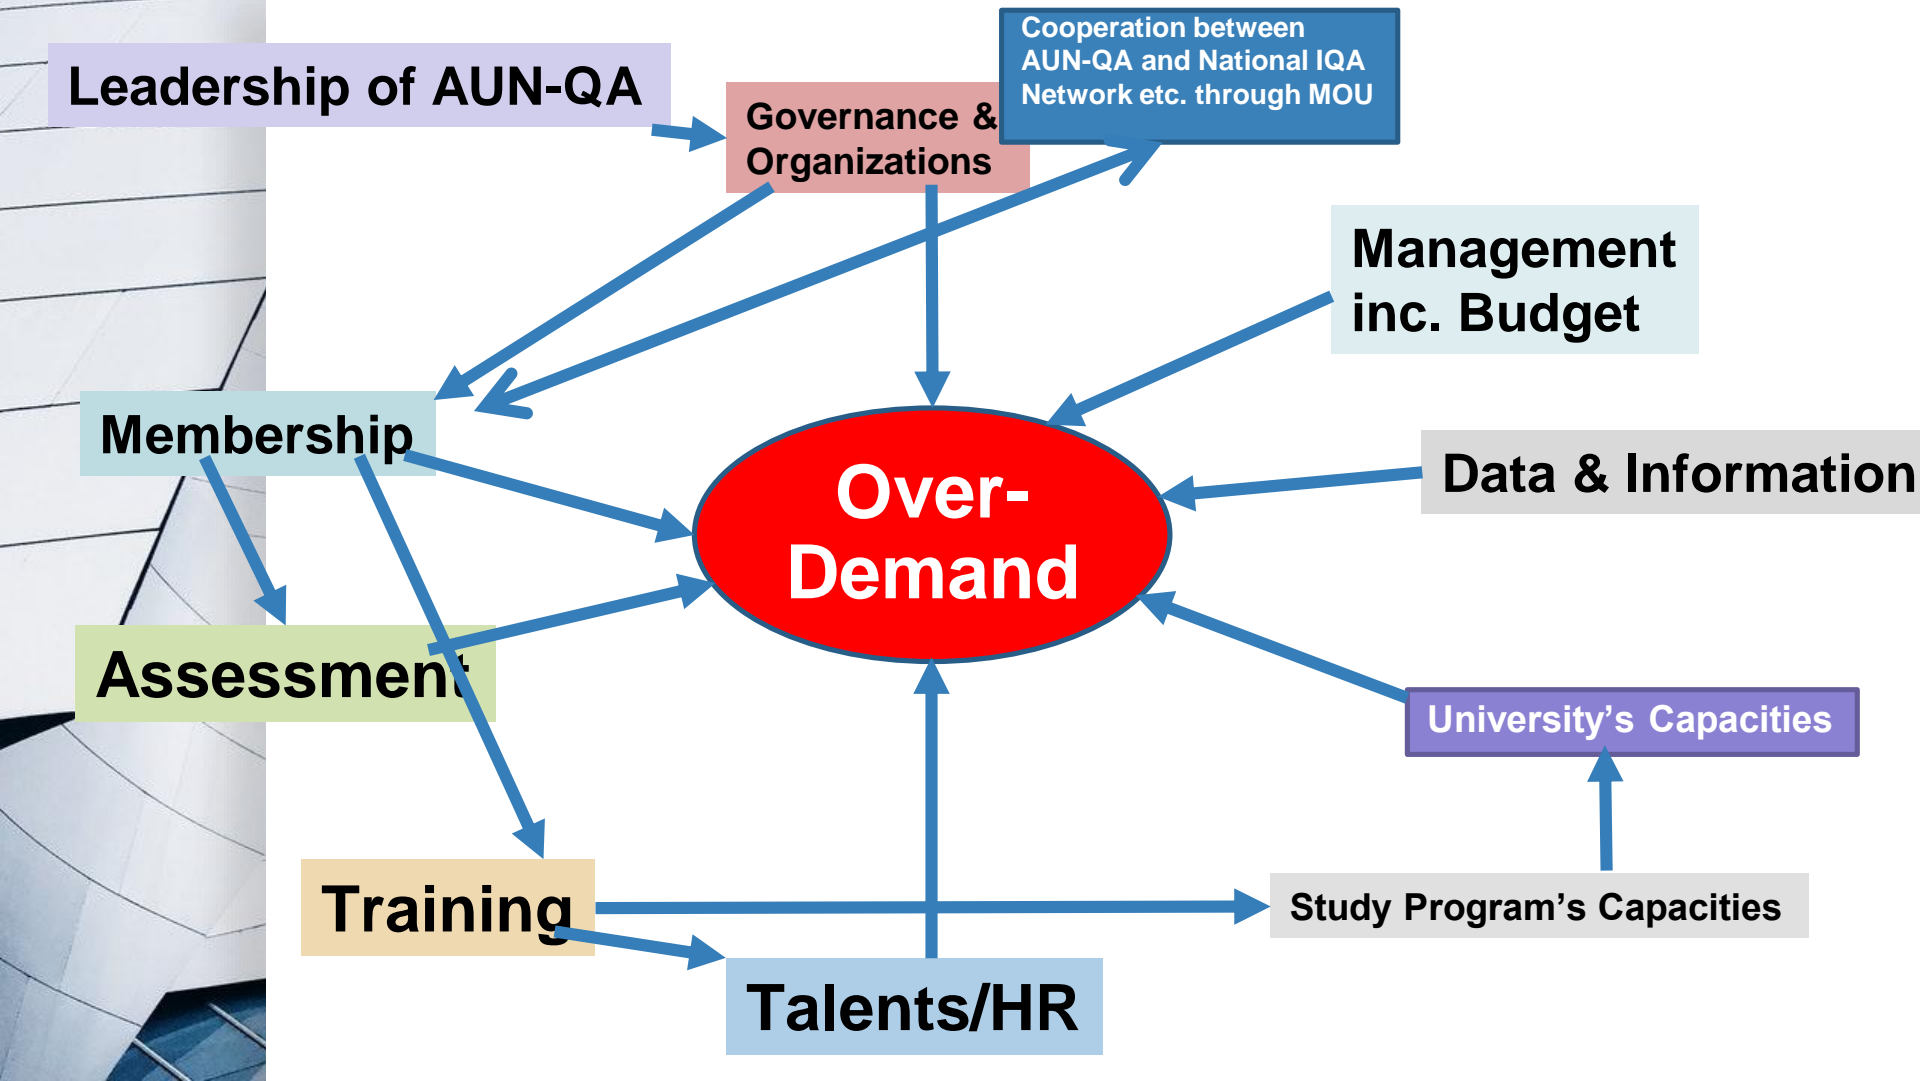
Leadership of AUN-QA

Governance & Organizations

Cooperation between AUN-QA and National IQA Network etc. through MOU

Management inc. Budget

Membership

Over-Demand

Data & Information

Assessment

University's Capacities

Training

Study Program's Capacities

Talents/HR